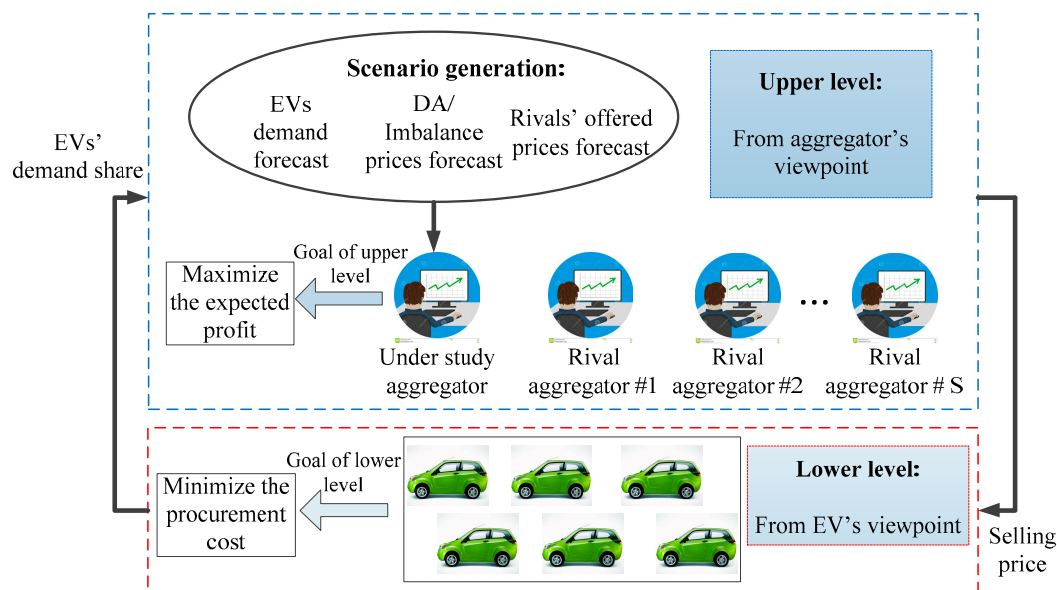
Scenario generation:

EVs demand forecast

DA/ Imbalance prices forecast

Rivals' offered prices forecast

Upper level:

From aggregator's viewpoint

EVs' demand share

Goal of upper level

Maximize the expected profit

…

Under study aggregator

Rival aggregator #1

Rival aggregator #2

Rival aggregator # S

Goal of lower level

Minimize the procurement cost

Lower level:

From EV's viewpoint

Selling price